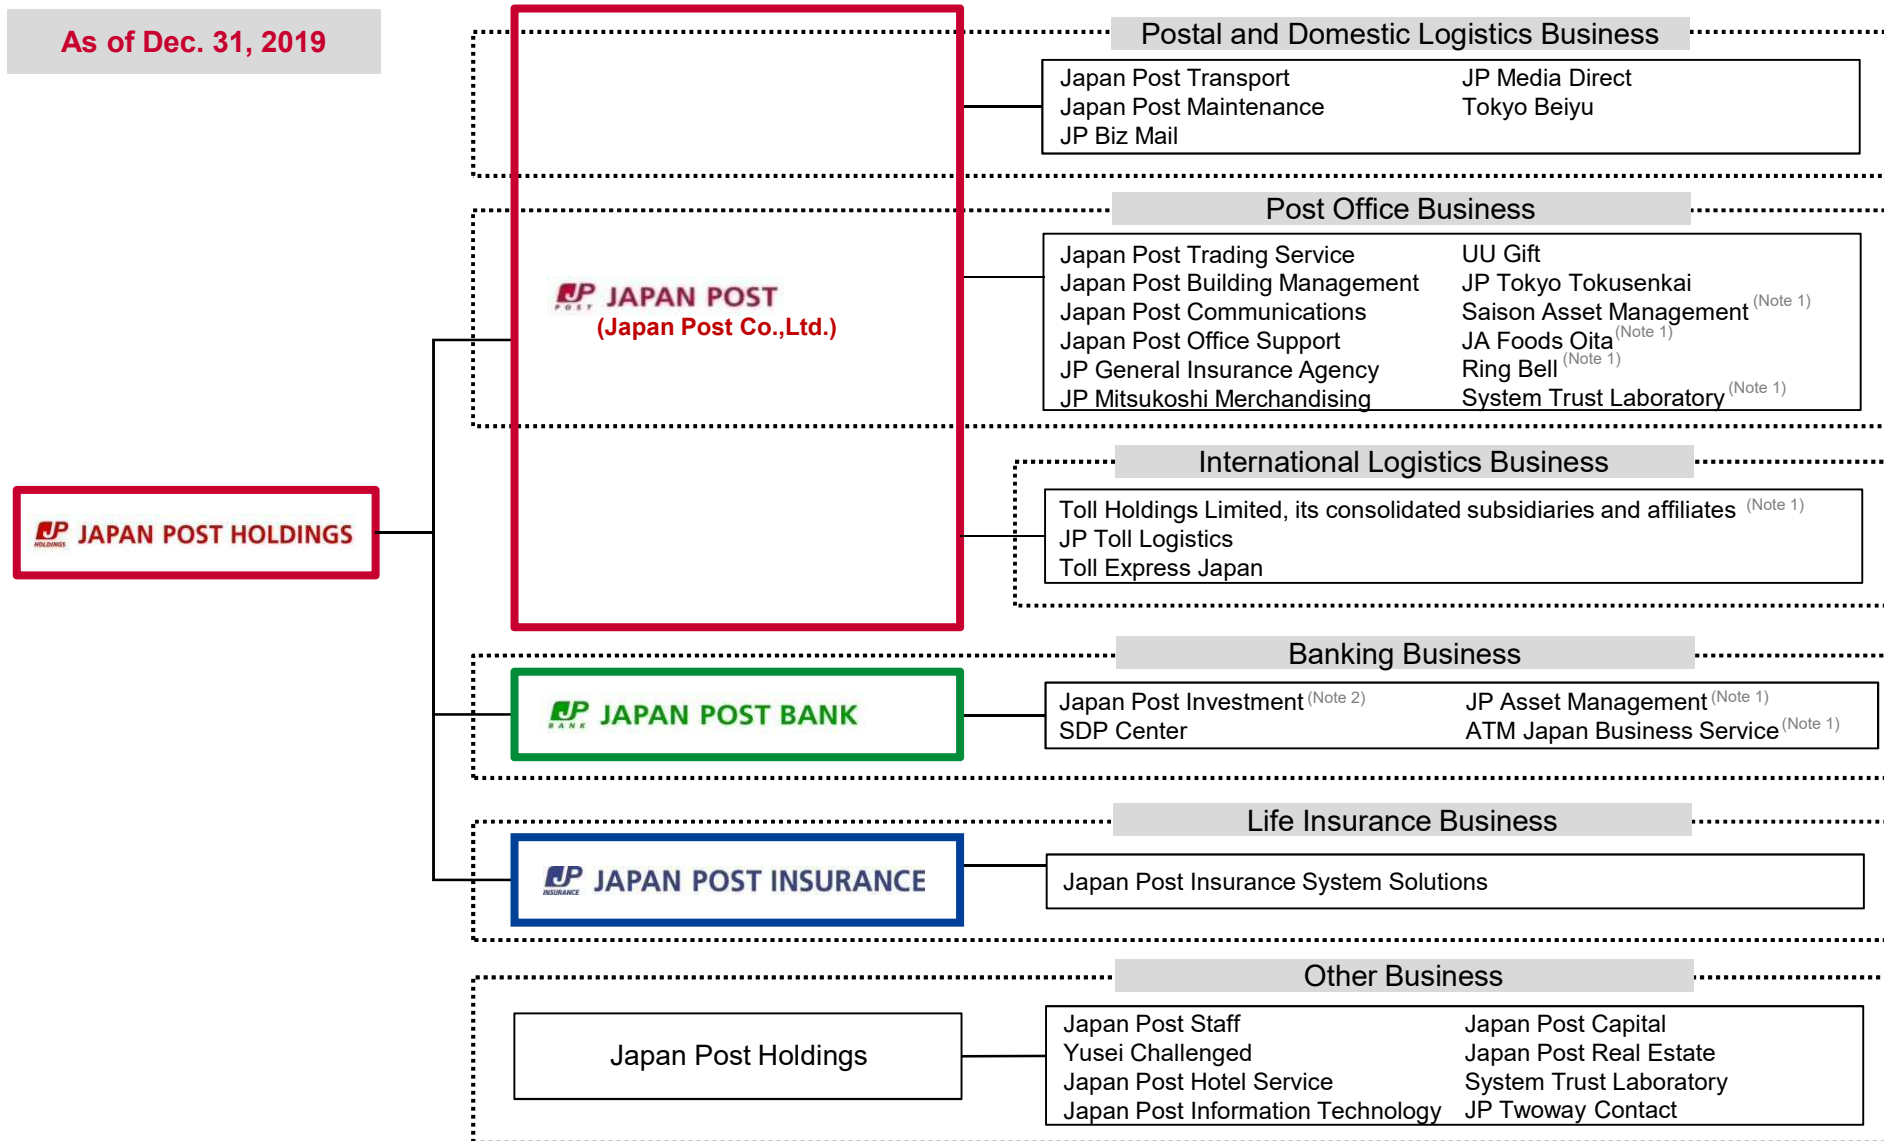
As of Dec. 31, 2019

JP JAPAN POST HOLDINGS

JP JAPAN POST
(Japan Post Co.,Ltd.)

Postal and Domestic Logistics Business

Japan Post Transport
Japan Post Maintenance
JP Biz Mail

JP Media Direct
Tokyo Beiyu

Post Office Business

Japan Post Trading Service
Japan Post Building Management
Japan Post Communications
Japan Post Office Support
JP General Insurance Agency
JP Mitsukoshi Merchandising

UU Gift
JP Tokyo Tokusenkai
Saison Asset Management (Note 1)
JA Foods Oita (Note 1)
Ring Bell (Note 1)
System Trust Laboratory (Note 1)

International Logistics Business

Toll Holdings Limited, its consolidated subsidiaries and affiliates (Note 1)
JP Toll Logistics
Toll Express Japan

Banking Business

JP JAPAN POST BANK

Japan Post Investment (Note 2)
SDP Center

JP Asset Management (Note 1)
ATM Japan Business Service (Note 1)

Life Insurance Business

JP JAPAN POST INSURANCE

Japan Post Insurance System Solutions

Other Business

Japan Post Holdings

Japan Post Staff
Yusei Challenged
Japan Post Hotel Service
Japan Post Information Technology

Japan Post Capital
Japan Post Real Estate
System Trust Laboratory
JP Twoway Contact